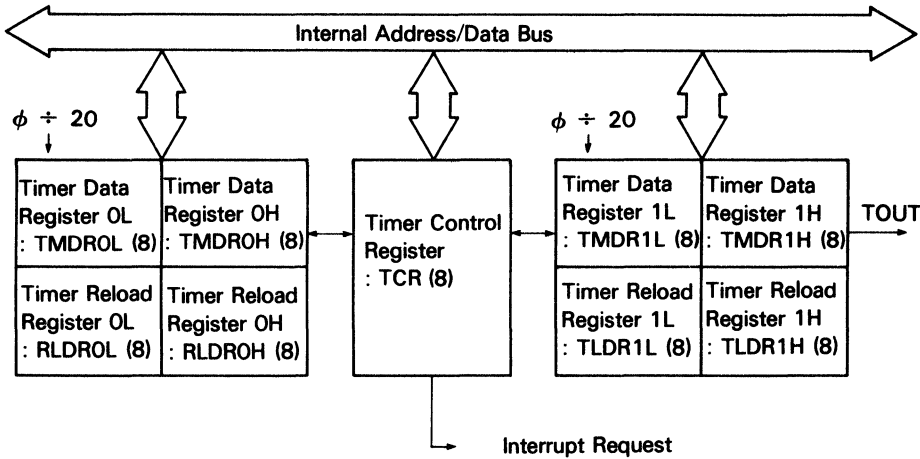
Internal Address/Data Bus

$\phi \div 20$

Timer Data Register 0L : TMDR0L (8)

Timer Data Register 0H : TMDR0H (8)

Timer Reload Register 0L : RLDR0L (8)

Timer Reload Register 0H : RLDR0H (8)

Timer Control Register : TCR (8)

$\phi \div 20$

Timer Data Register 1L : TMDR1L (8)

Timer Data Register 1H : TMDR1H (8)

TOUT

Timer Reload Register 1L : TLDR1L (8)

Timer Reload Register 1H : TLDR1H (8)

Interrupt Request